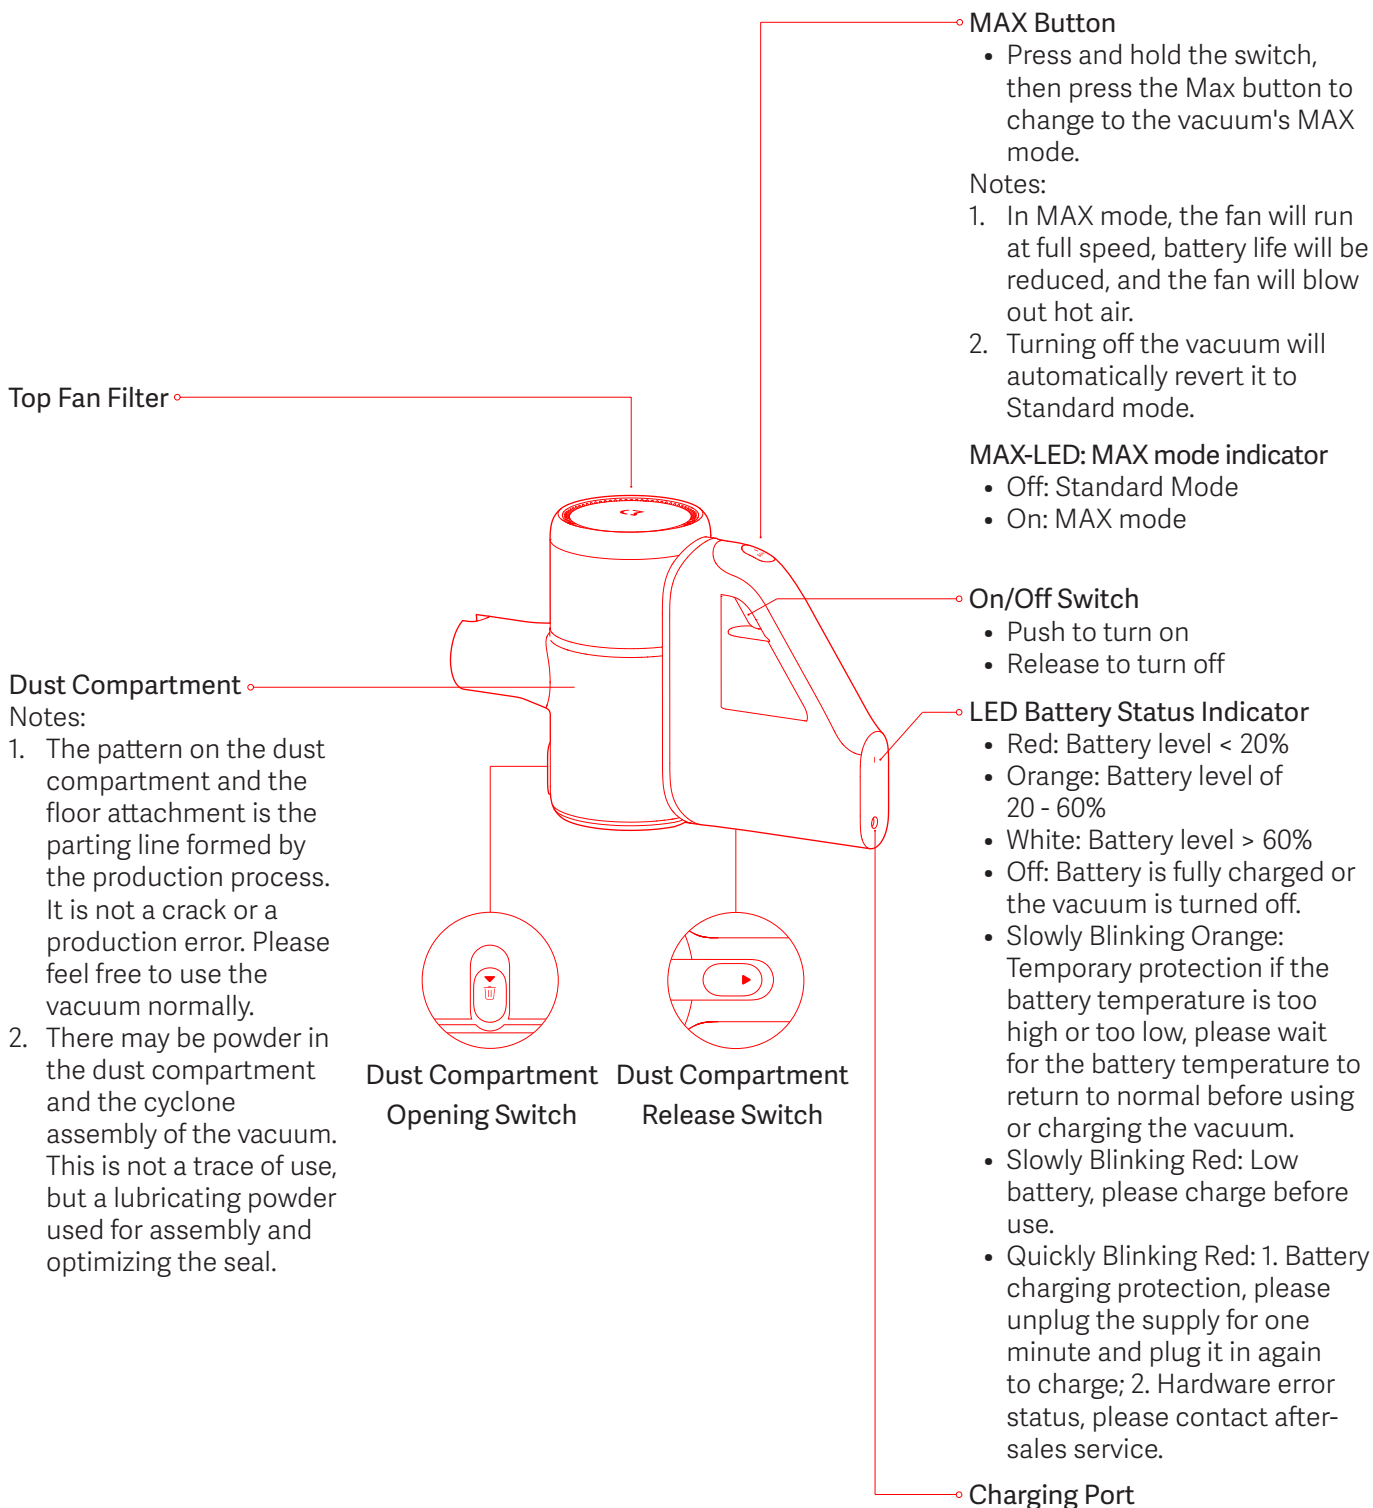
MAX Button
• Press and hold the switch, then press the Max button to change to the vacuum's MAX mode.
Notes:
1. In MAX mode, the fan will run at full speed, battery life will be reduced, and the fan will blow out hot air.
2. Turning off the vacuum will automatically revert it to Standard mode.

MAX-LED: MAX mode indicator
• Off: Standard Mode
• On: MAX mode

Top Fan Filter

On/Off Switch
• Push to turn on
• Release to turn off

Dust Compartment
Notes:
1. The pattern on the dust compartment and the floor attachment is the parting line formed by the production process. It is not a crack or a production error. Please feel free to use the vacuum normally.
2. There may be powder in the dust compartment and the cyclone assembly of the vacuum. This is not a trace of use, but a lubricating powder used for assembly and optimizing the seal.

LED Battery Status Indicator
• Red: Battery level < 20%
• Orange: Battery level of 20 - 60%
• White: Battery level > 60%
• Off: Battery is fully charged or the vacuum is turned off.
• Slowly Blinking Orange: Temporary protection if the battery temperature is too high or too low, please wait for the battery temperature to return to normal before using or charging the vacuum.
• Slowly Blinking Red: Low battery, please charge before use.
• Quickly Blinking Red: 1. Battery charging protection, please unplug the supply for one minute and plug it in again to charge; 2. Hardware error status, please contact after-sales service.

Dust Compartment Opening Switch

Dust Compartment Release Switch

Charging Port